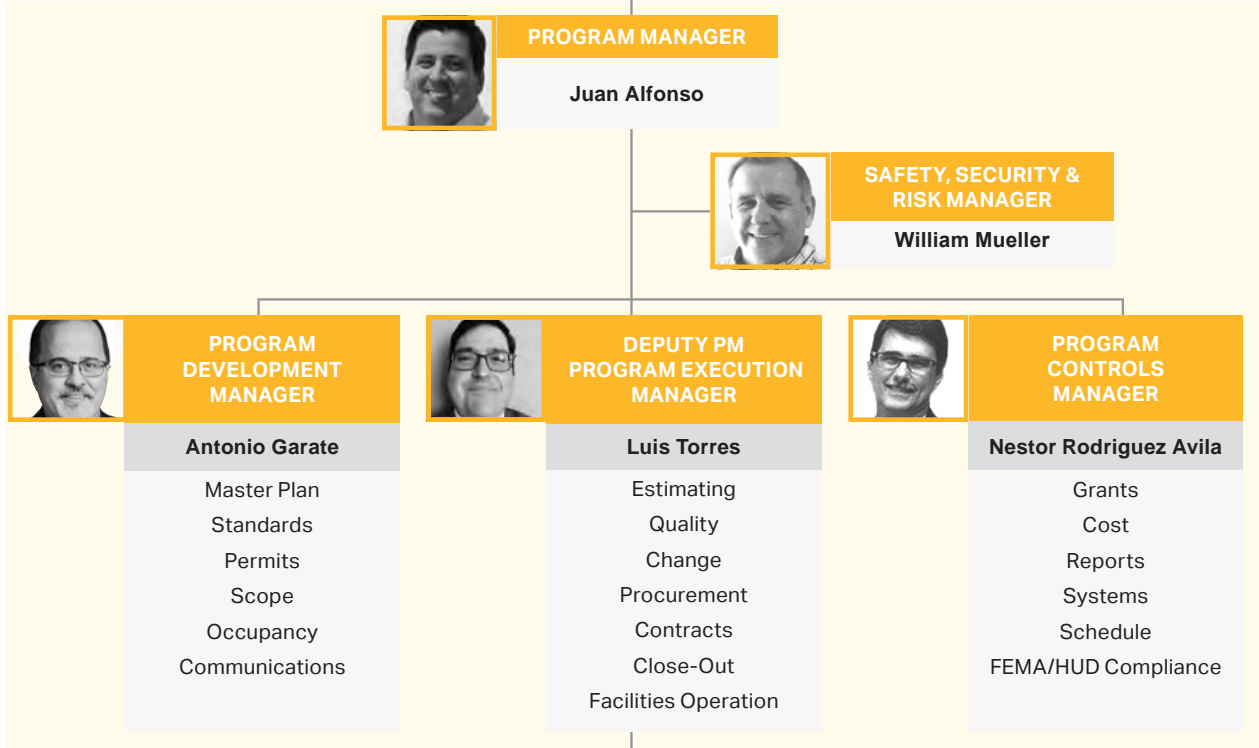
PROGRAM MANAGER

Juan Alfonso

SAFETY, SECURITY & RISK MANAGER

William Mueller

PROGRAM DEVELOPMENT MANAGER

Antonio Garate

Master Plan
Standards
Permits
Scope
Occupancy
Communications

DEPUTY PM PROGRAM EXECUTION MANAGER

Luis Torres

Estimating
Quality
Change
Procurement
Contracts
Close-Out
Facilities Operation

PROGRAM CONTROLS MANAGER

Nestor Rodriguez Avila

Grants
Cost
Reports
Systems
Schedule
FEMA/HUD Compliance